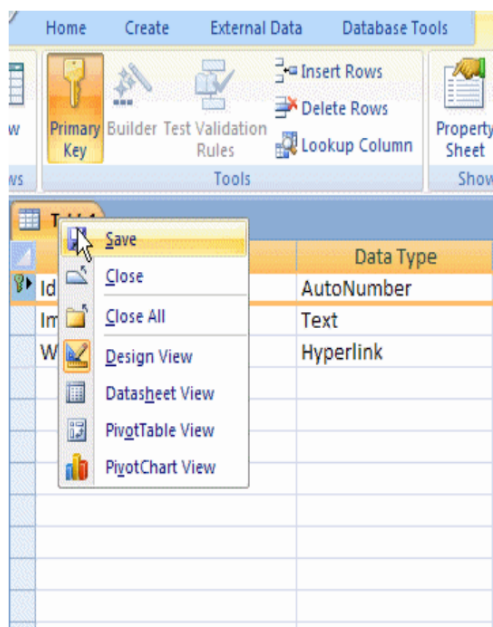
Home Create External Data Database Tools

w

Primary Key Builder Test Validation Rules

Insert Rows
Delete Rows
Lookup Column

Tools

Property Sheet

Show

ws

Tabl

Save
Close
Close All
Design View
Datasheet View
PivotTable View
PivotChart View

| | Data Type |
|---|---|
| Id | AutoNumber |
| Im | Text |
| W | Hyperlink |